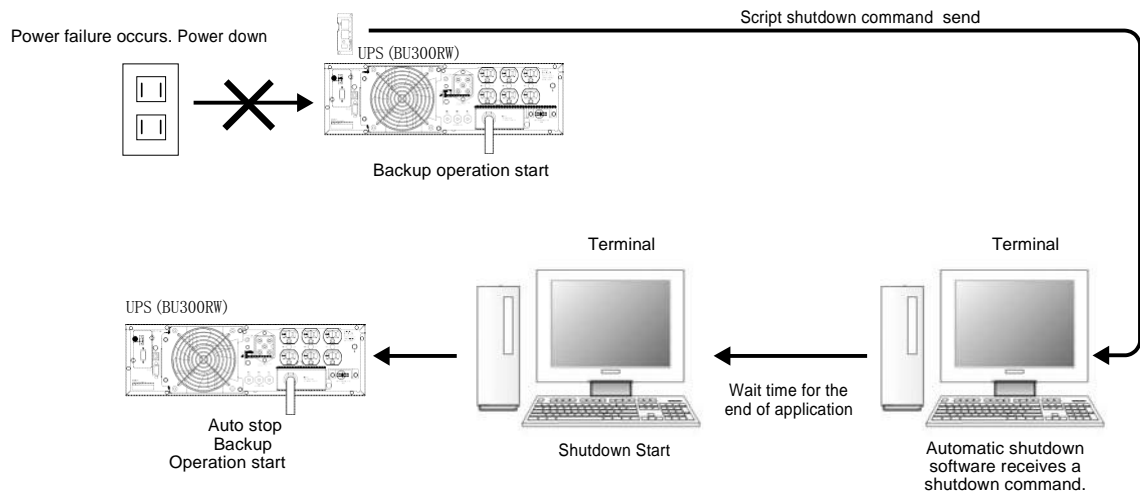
Power failure occurs. Power down

UPS (BU300RW)

Script shutdown command send

Backup operation start

Terminal

Terminal

UPS (BU300RW)

Wait time for the end of application

Auto stop Backup Operation start

Shutdown Start

Automatic shutdown software receives a shutdown command.